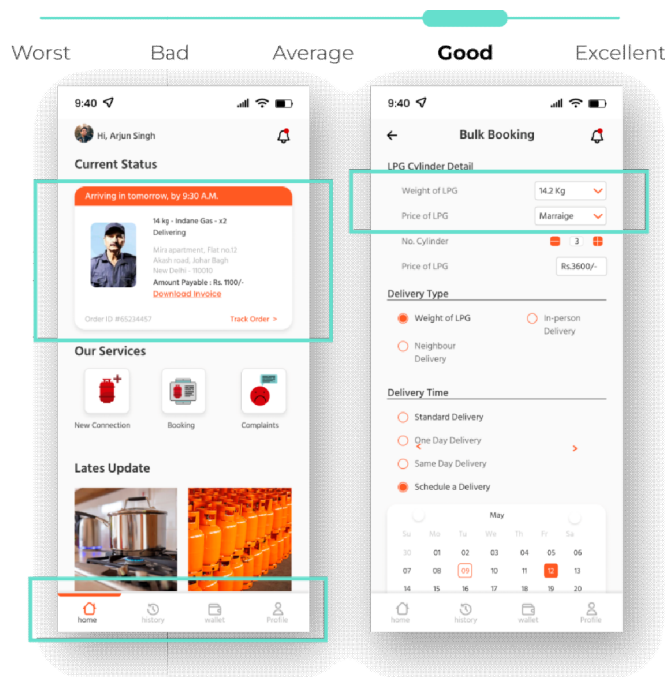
Worst Bad Average **Good** Excellent

9:40

Hi, Arjun Singh

Current Status

Arriving in tomorrow, by 9:30 A.M.

14 kg - Indane Gas - x2
Delivering

Mira apartment, Flat no.12
Akash road, Johar Bagh
New Delhi - 110010

Amount Payable : Rs. 1100/-
Download Invoice

Order ID #65234457

Track Order >

Our Services

New Connection

Booking

Complaints

Lates Update

home

history

wallet

Profile

9:40

Bulk Booking

LPG Cylinder Detail

Weight of LPG

14.2 Kg

Price of LPG

Marraige

No. Cylinder

3

Price of LPG

Rs.3600/-

Delivery Type

Weight of LPG

In-person Delivery

Neighbour Delivery

Delivery Time

Standard Delivery

One Day Delivery

Same Day Delivery

Schedule a Delivery

May

| Su | Mo | Tu | We | Th | Fr | Sa |
|---|---|---|---|---|---|---|
| 30 | 01 | 02 | 03 | 04 | 05 | 06 |
| 07 | 08 | 09 | 10 | 11 | 12 | 13 |
| 14 | 15 | 16 | 17 | 18 | 19 | 20 |

home

history

wallet

Profile